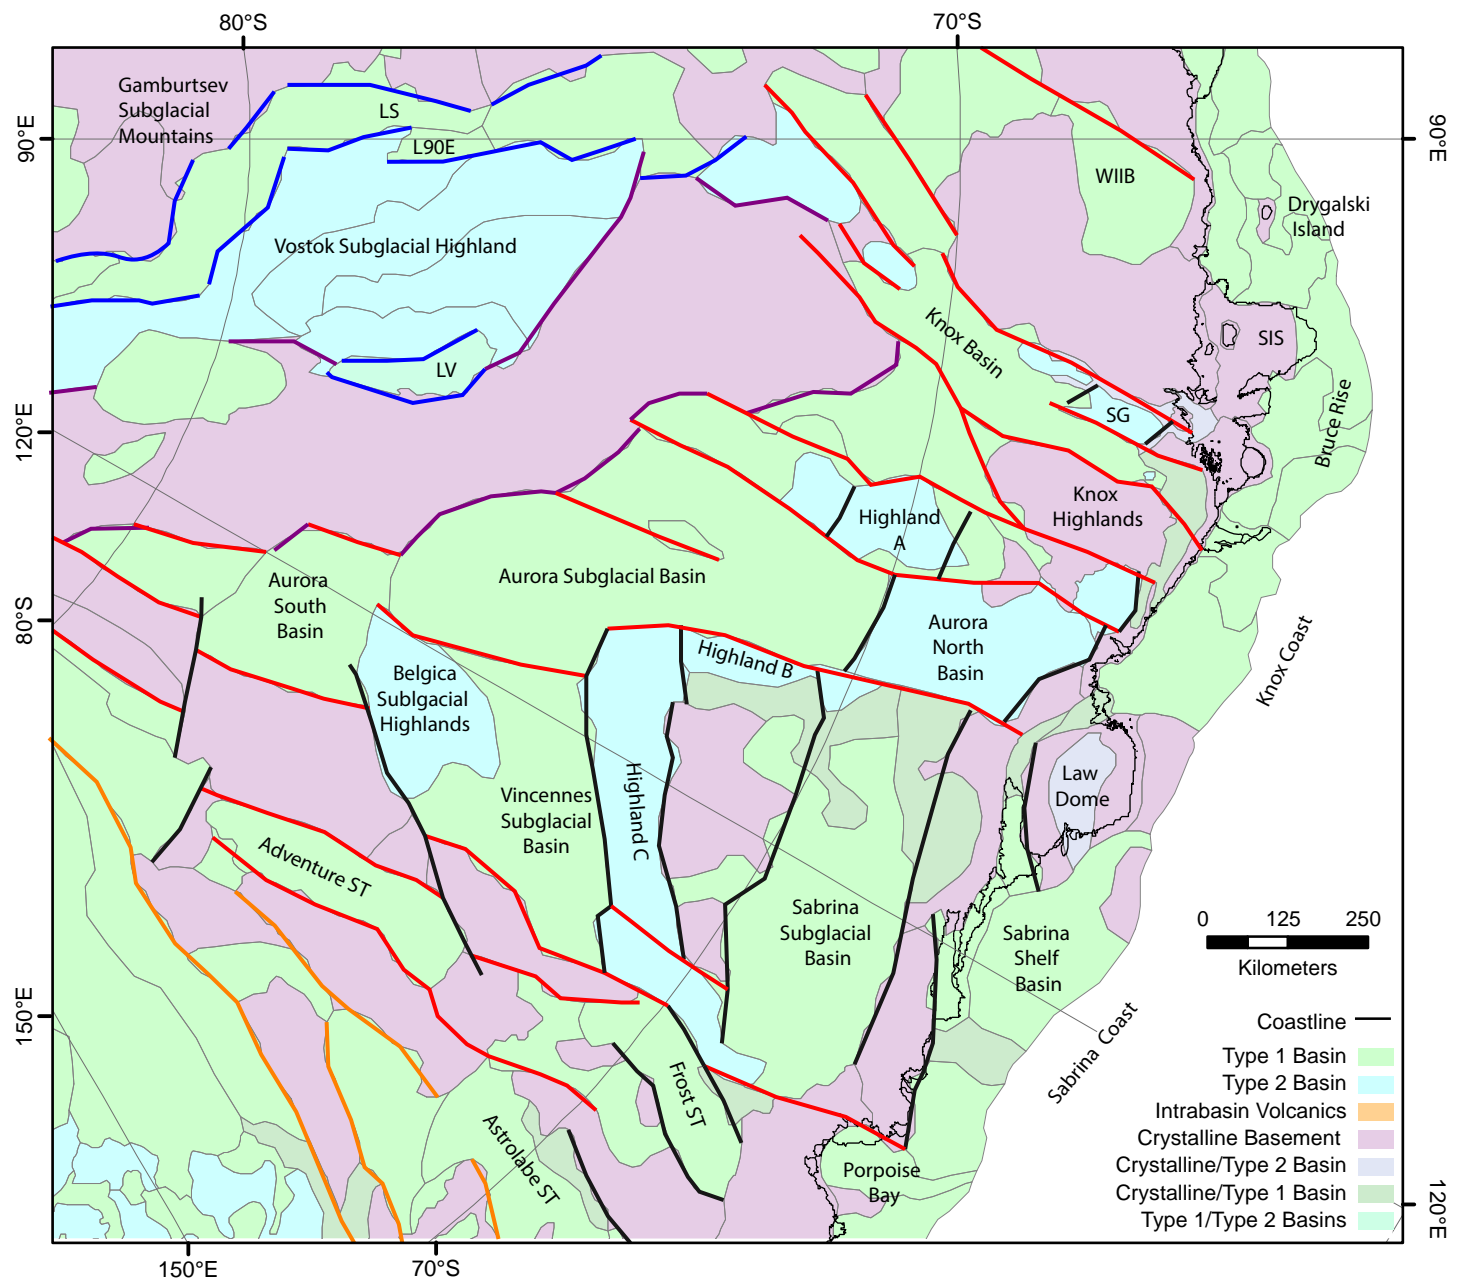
80°S
70°S
90°E
90°E
120°E
80°S
150°E
120°E
150°E
70°S

Gamburtsev Subglacial Mountains
LS
L90E
Vostok Subglacial Highland
LV
WIIB
Drygalski Island
Knox Basin
SIS
SG
Bruce Rise
Knox Highlands
Highland A
Aurora Subglacial Basin
Aurora South Basin
Aurora North Basin
Highland B
Belgica Sublgacial Highlands
Vincennes Subglacial Basin
Highland C
Knox Coast
Law Dome
Adventure ST
Sabrina Subglacial Basin
Sabrina Shelf Basin
Sabrina Coast
Frost ST
Astrolabe ST
Porpoise Bay

0 125 250
Kilometers

Coastline
Type 1 Basin
Type 2 Basin
Intrabasin Volcanics
Crystalline Basement
Crystalline/Type 2 Basin
Crystalline/Type 1 Basin
Type 1/Type 2 Basins